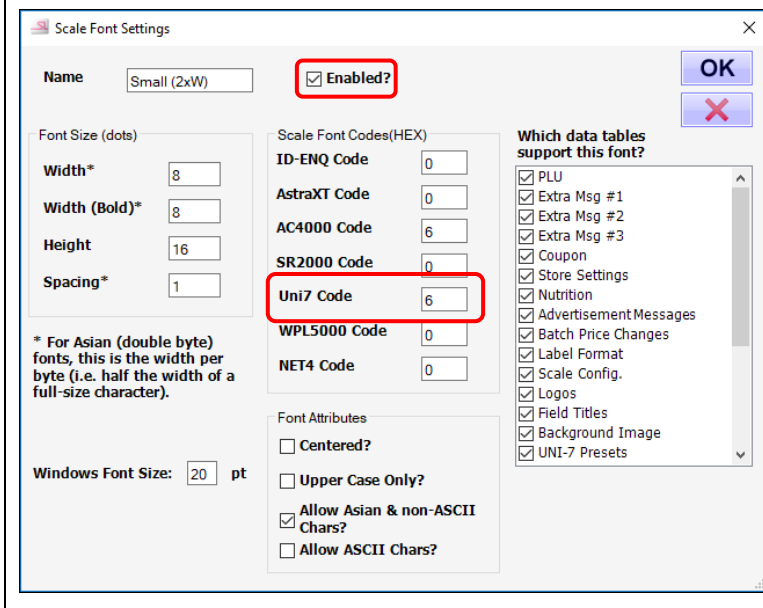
Scale Font Settings

×

Name Small (2xW)

☑ Enabled?

OK

Font Size (dots)

Width* 8

Width (Bold)* 8

Height 16

Spacing* 1

* For Asian (double byte) fonts, this is the width per byte (i.e. half the width of a full-size character).

Windows Font Size: 20 pt

Scale Font Codes(HEX)

ID-ENQ Code 0

AstraXT Code 0

AC4000 Code 6

SR2000 Code 0

Uni7 Code 6

WPL5000 Code 0

NET4 Code 0

Font Attributes

☐ Centered?

☐ Upper Case Only?

☑ Allow Asian & non-ASCII Chars?

☐ Allow ASCII Chars?

Which data tables support this font?

☑ PLU
☑ Extra Msg #1
☑ Extra Msg #2
☑ Extra Msg #3
☑ Coupon
☑ Store Settings
☑ Nutrition
☑ Advertisement Messages
☑ Batch Price Changes
☑ Label Format
☑ Scale Config.
☑ Logos
☑ Field Titles
☑ Background Image
☑ UNI-7 Presets